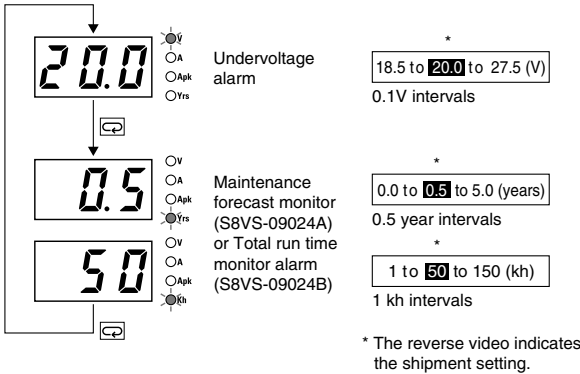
20.0

V
A
Apk
Yrs

Undervoltage alarm

*
18.5 to 20.0 to 27.5 (V)
0.1V intervals

0.5

V
A
Apk
Yrs

Maintenance forecast monitor (S8VS-09024A) or Total run time monitor alarm (S8VS-09024B)

*
0.0 to 0.5 to 5.0 (years)
0.5 year intervals

50

V
A
Apk
Kh

*
1 to 50 to 150 (kh)
1 kh intervals

* The reverse video indicates the shipment setting.